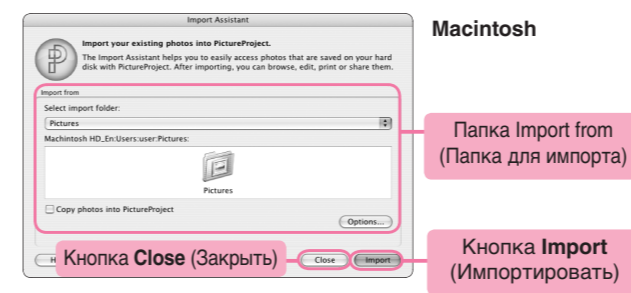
Import Assistant

Import your existing photos into PictureProject.

The Import Assistant helps you to easily access photos that are saved on your hard disk with PictureProject. After importing, you can browse, edit, print or share them.

Import from

Select import folder:

Pictures

Machintosh HD_En:Users:user:Pictures:

Pictures

Copy photos into PictureProject

Options...

Close

Import

Macintosh

Папка Import from (Папка для импорта)

Кнопка **Close** (Закрыть)

Кнопка **Import** (Импортировать)